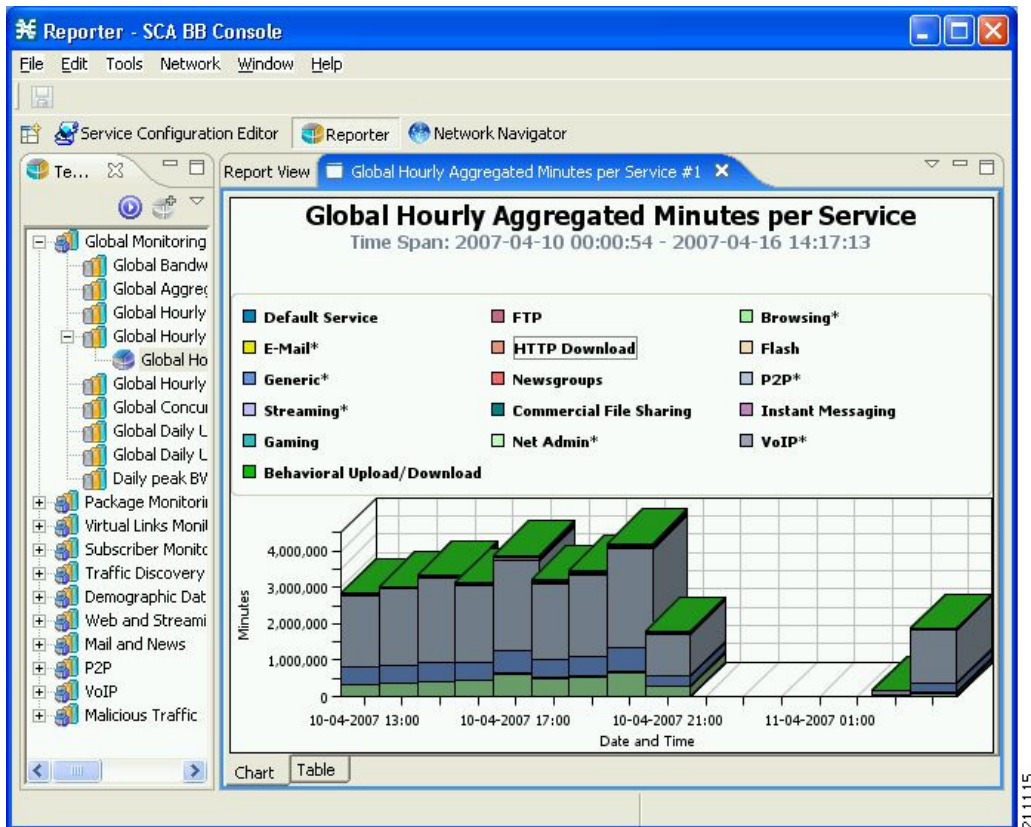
Reporter - SCA BB Console

File Edit Tools Network Window Help

Service Configuration Editor Reporter Network Navigator

Te...

Global Monitoring
Global Bandw
Global Aggreg
Global Hourly
Global Hourly
Global Ho
Global Hourly
Global Concu
Global Daily L
Global Daily L
Daily peak BV
Package Monitori
Virtual Links Monil
Subscriber Monitc
Traffic Discovery
Demographic Dat
Web and Streami
Mail and News
P2P
VoIP
Malicious Traffic

Report View Global Hourly Aggregated Minutes per Service #1

Global Hourly Aggregated Minutes per Service
Time Span: 2007-04-10 00:00:54 - 2007-04-16 14:17:13

Default Service
FTP
Browsing*
E-Mail*
HTTP Download
Flash
Generic*
Newsgroups
P2P*
Streaming*
Commercial File Sharing
Instant Messaging
Gaming
Net Admin*
VoIP*
Behavioral Upload/Download

4,000,000
3,000,000
2,000,000
1,000,000
0
Minutes

10-04-2007 13:00 10-04-2007 17:00 10-04-2007 21:00 11-04-2007 01:00
Date and Time

Chart Table

211115